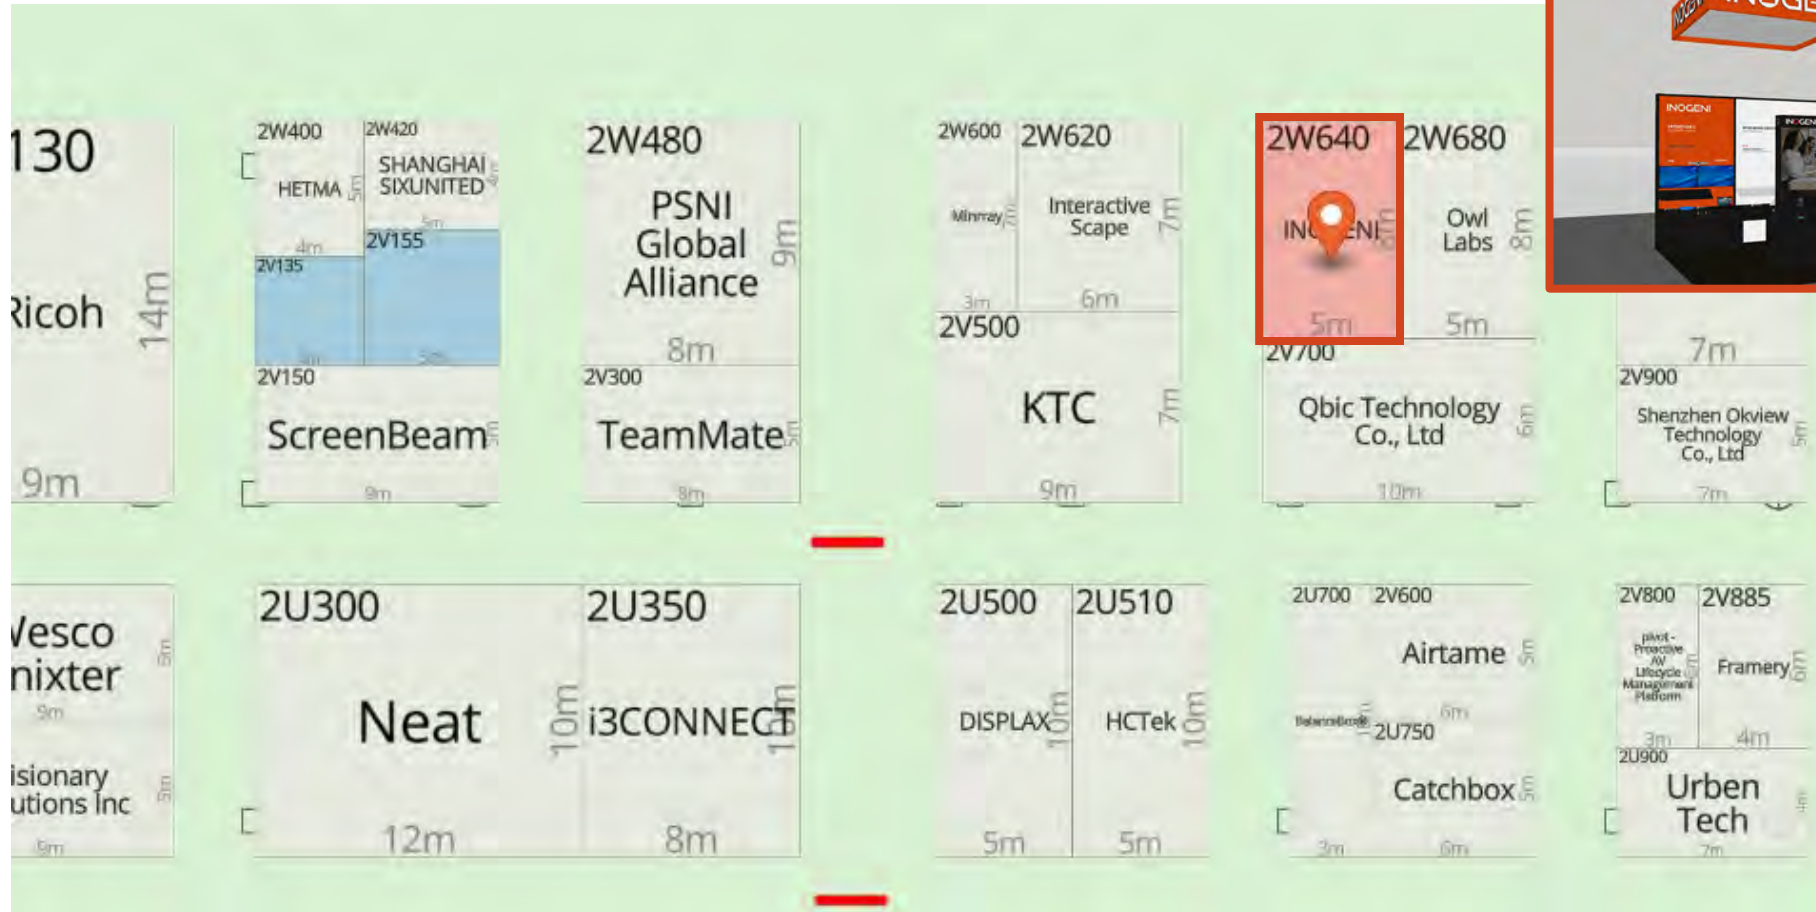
130
Ricoh
14m
9m

2W400
2W420
HETMA
5m
SHANGHAI SIXUNITED
4m
5m
4m
2V155
2V135
3m
5m
2V150
ScreenBeam
9m

2W480
PSNI Global Alliance
9m
8m
2V300
TeamMate
8m

2W600
2W620
Minrray
Interactive Scape
7m
3m
6m
2V500
KTC
7m
9m

2W640
INOGENI
6m
5m
2W680
Owl Labs
8m
5m
2V700
Qbic Technology Co., Ltd
6m
10m

INOGENI

7m
2V900
Shenzhen Okview Technology Co., Ltd
7m

Vesco nixter
6m
9m
isionary utions Inc
5m
5m

2U300
Neat
10m
12m
2U350
i3CONNECT
10m
8m

2U500
DISPLAX
10m
5m
2U510
HCTek
10m
5m

2U700
2V600
Airtame
5m
BalanceBox
6m
2U750
Catchbox
3m
6m

2V800
2V885
pivot - Proactive AV Lifecycle Management Platform
6m
Framery
3m
4m
2U900
Urben Tech
7m